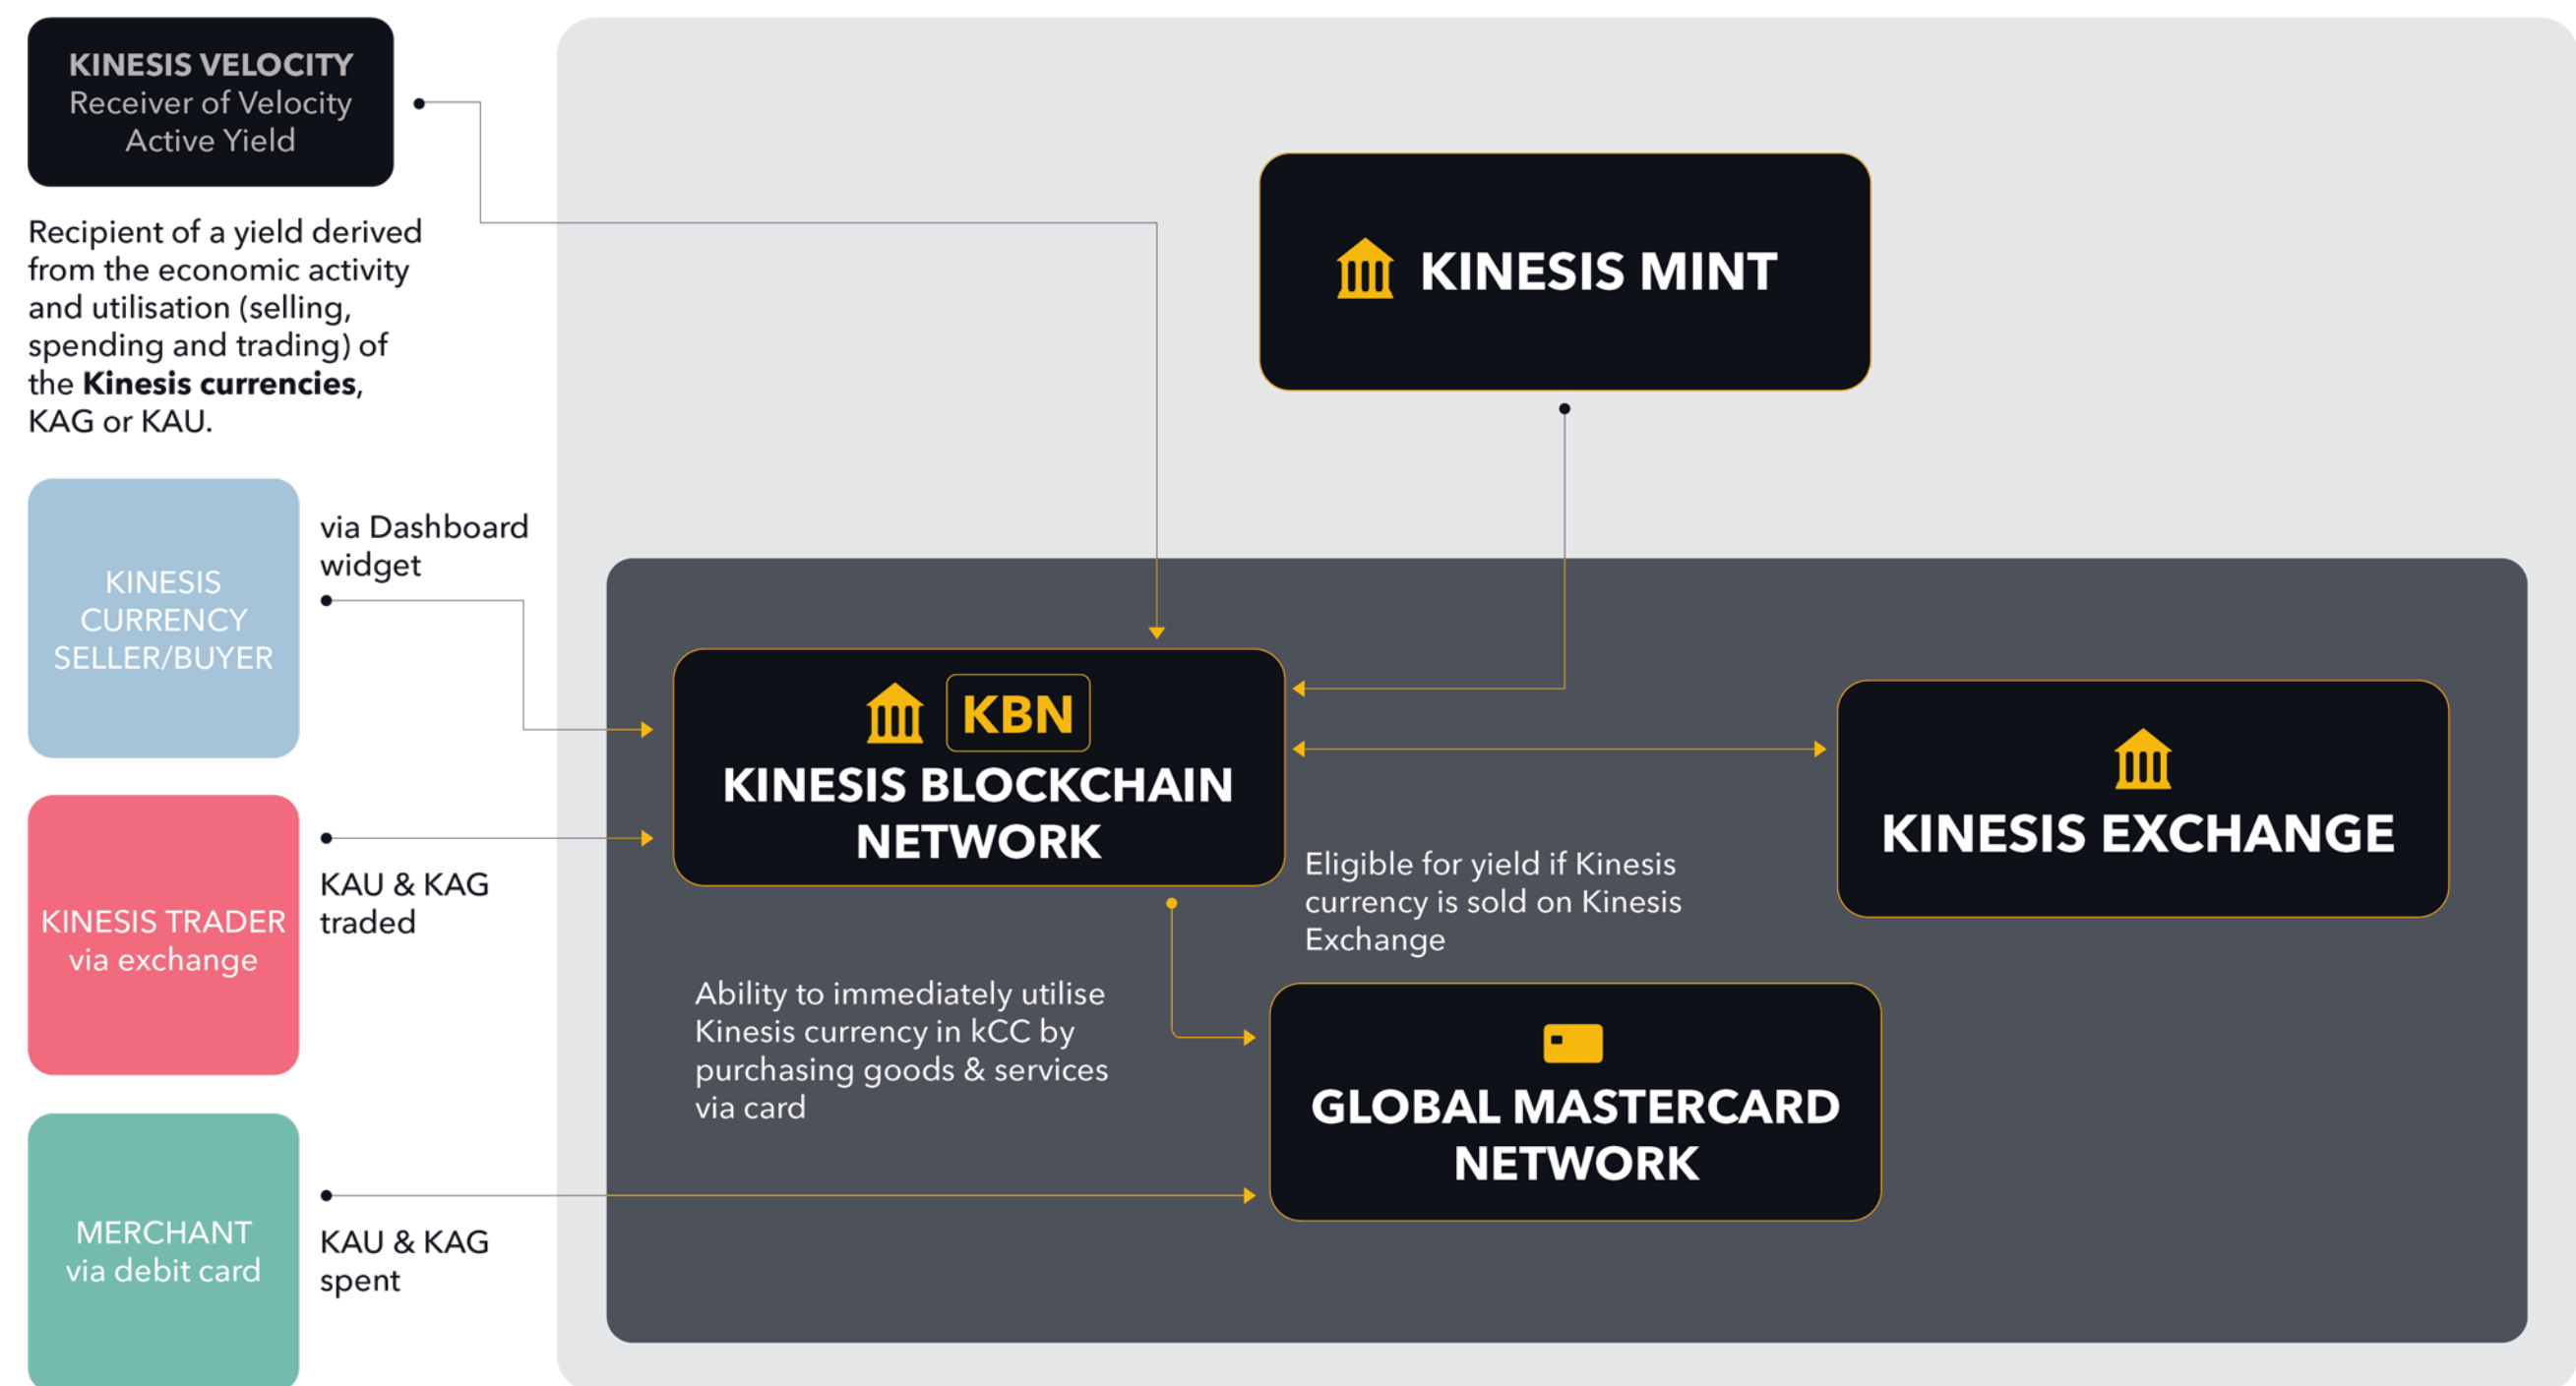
KINESIS VELOCITY
Receiver of Velocity Active Yield

Recipient of a yield derived from the economic activity and utilisation (selling, spending and trading) of the **Kinesis currencies**, KAG or KAU.

KINESIS MINT

KINESIS CURRENCY SELLER/BUYER

via Dashboard widget

KBN
KINESIS BLOCKCHAIN NETWORK

KINESIS EXCHANGE

KINESIS TRADER via exchange

KAU & KAG traded

Eligible for yield if Kinesis currency is sold on Kinesis Exchange

Ability to immediately utilise Kinesis currency in kCC by purchasing goods & services via card

GLOBAL MASTERCARD NETWORK

MERCHANT via debit card

KAU & KAG spent